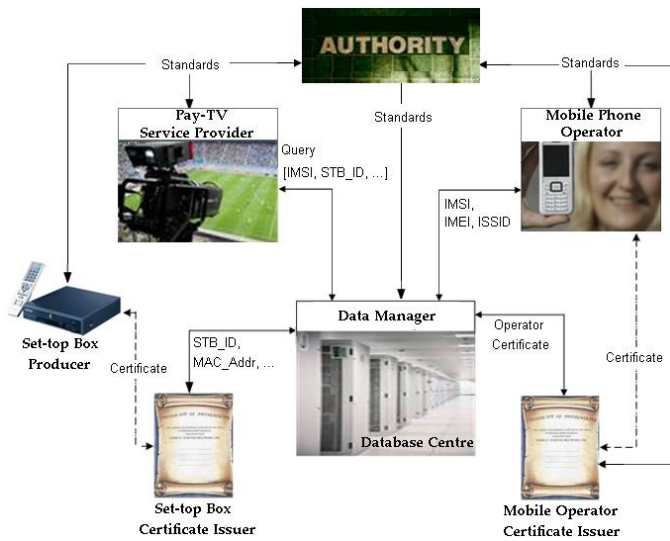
AUTHORITY

Standards

Standards

Standards

Pay-TV Service Provider

Query [IMSI, STB_ID, ...]

Mobile Phone Operator

IMSI, IMEI, ISSID

Data Manager

Database Centre

Set-top Box Producer

Certificate

STB_ID, MAC_Addr, ...

Operator Certificate

Certificate

Set-top Box Certificate Issuer

Mobile Operator Certificate Issuer